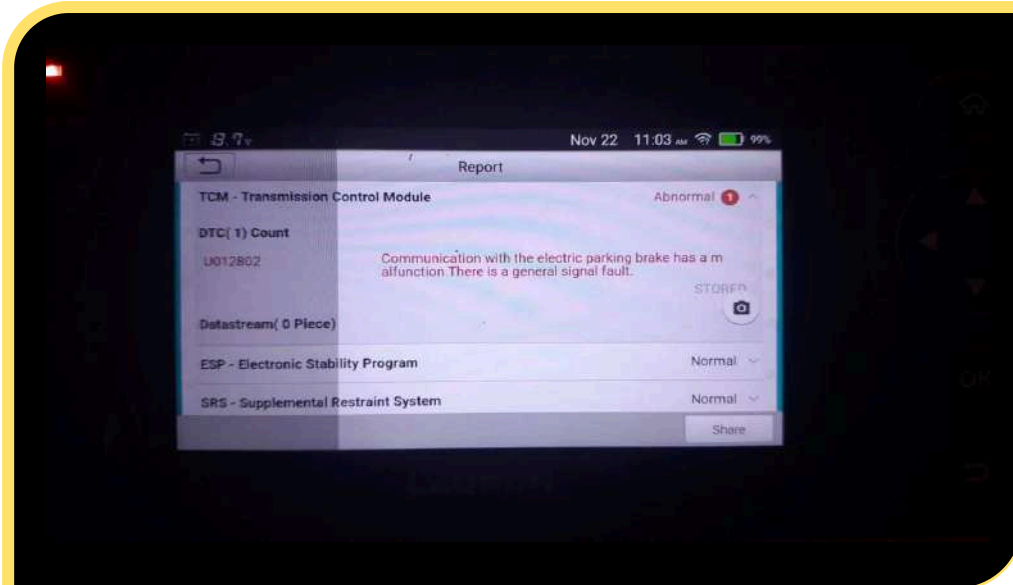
8.7v Nov 22 11:03 AM 99%

Report

TCM - Transmission Control Module Abnormal 1

DTC( 1) Count

U012802 Communication with the electric parking brake has a malfunction There is a general signal fault.

STORED

Datastream( 0 Piece)

ESP - Electronic Stability Program Normal

SRS - Supplemental Restraint System Normal

Share

OK